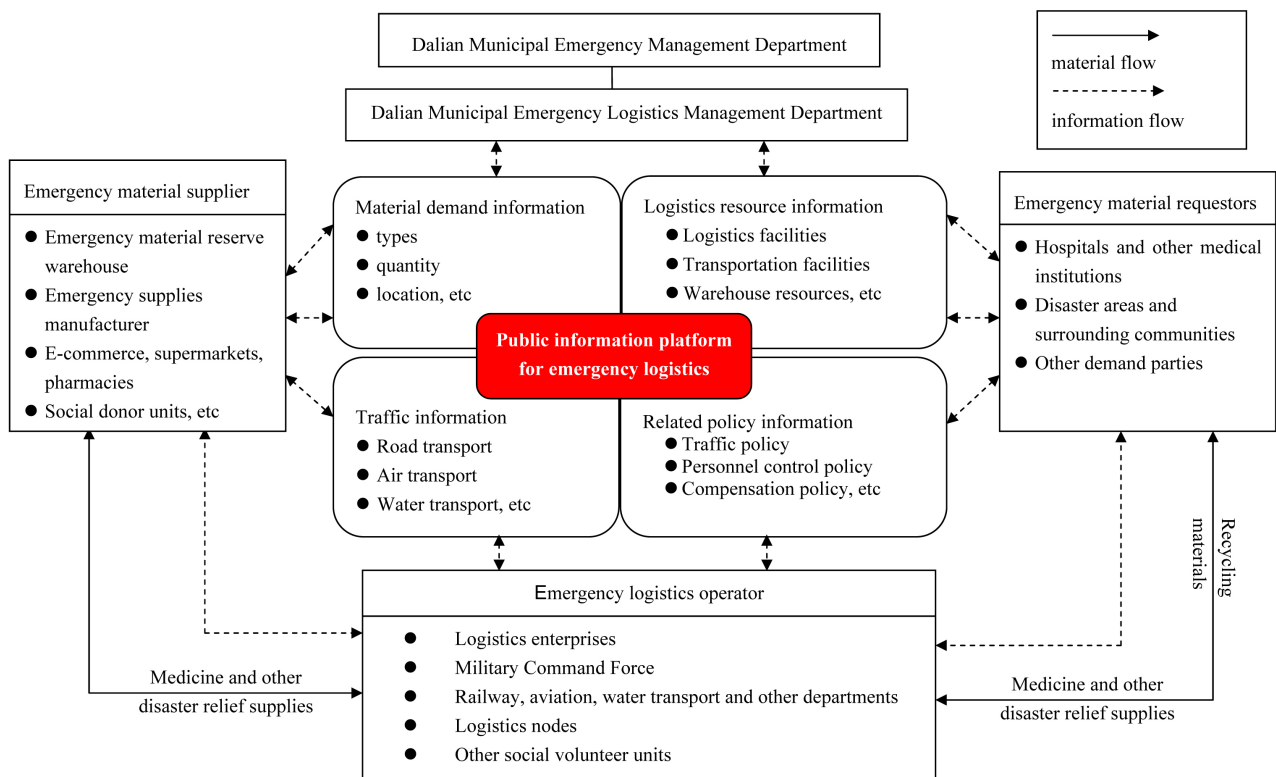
Dalian Municipal Emergency Management Department

Dalian Municipal Emergency Logistics Management Department

material flow

information flow

Emergency material supplier

● Emergency material reserve warehouse
● Emergency supplies manufacturer
● E-commerce, supermarkets, pharmacies
● Social donor units, etc

Material demand information
● types
● quantity
● location, etc

Logistics resource information
● Logistics facilities
● Transportation facilities
● Warehouse resources, etc

Emergency material requestors

● Hospitals and other medical institutions
● Disaster areas and surrounding communities
● Other demand parties

Public information platform for emergency logistics

Traffic information
● Road transport
● Air transport
● Water transport, etc

Related policy information
● Traffic policy
● Personnel control policy
● Compensation policy, etc

Recycling materials

Emergency logistics operator

● Logistics enterprises
● Military Command Force
● Railway, aviation, water transport and other departments
● Logistics nodes
● Other social volunteer units

Medicine and other disaster relief supplies

Medicine and other disaster relief supplies